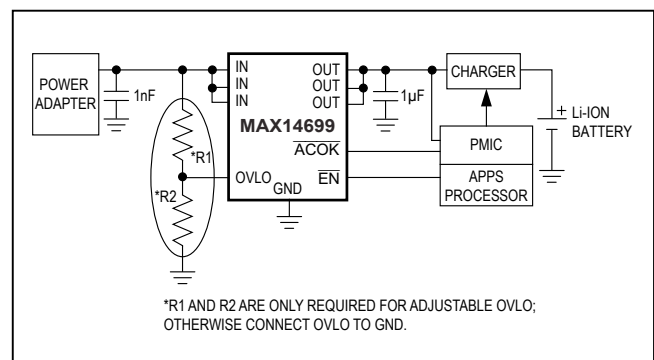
POWER ADAPTER

1nF

IN
IN
IN

OUT
OUT
OUT

MAX14699

*R1

OVLO

GND

*R2

$\overline{ACOK}$

$\overline{EN}$

1µF

CHARGER

PMIC

APPS PROCESSOR

+ Li-ION BATTERY

*R1 AND R2 ARE ONLY REQUIRED FOR ADJUSTABLE OVLO; OTHERWISE CONNECT OVLO TO GND.